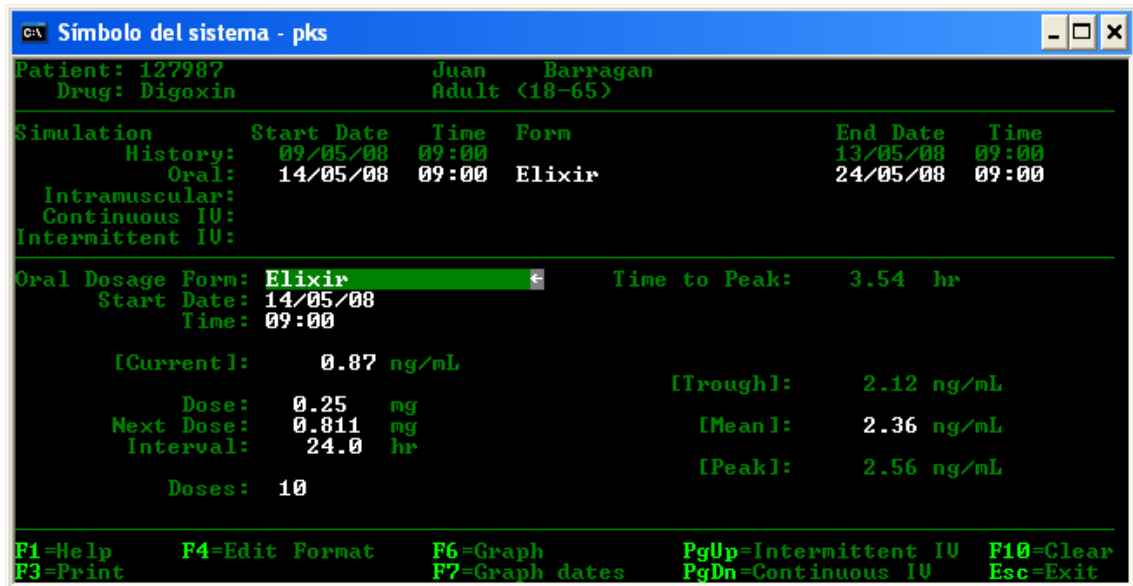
Símbolo del sistema - pks

Patient: 127987 Juan Barragan
Drug: Digoxin Adult (18-65)

| Simulation | Start Date | Time | Form | End Date | Time |
|---|---|---|---|---|---|
| History: | 09/05/08 | 09:00 | | 13/05/08 | 09:00 |
| Oral: | 14/05/08 | 09:00 | Elixir | 24/05/08 | 09:00 |
| Intramuscular: | | | | | |
| Continuous IV: | | | | | |
| Intermittent IV: | | | | | |

Oral Dosage Form: Elixir
Start Date: 14/05/08
Time: 09:00

Time to Peak: 3.54 hr

[Current]: 0.87 ng/mL

[Trough]: 2.12 ng/mL

Dose: 0.25 mg
Next Dose: 0.811 mg
Interval: 24.0 hr

[Mean]: 2.36 ng/mL

[Peak]: 2.56 ng/mL

Doses: 10

F1=Help F4=Edit Format F6=Graph PgUp=Intermittent IV F10=Clear
F3=Print F7=Graph dates PgDn=Continuous IV Esc=Exit